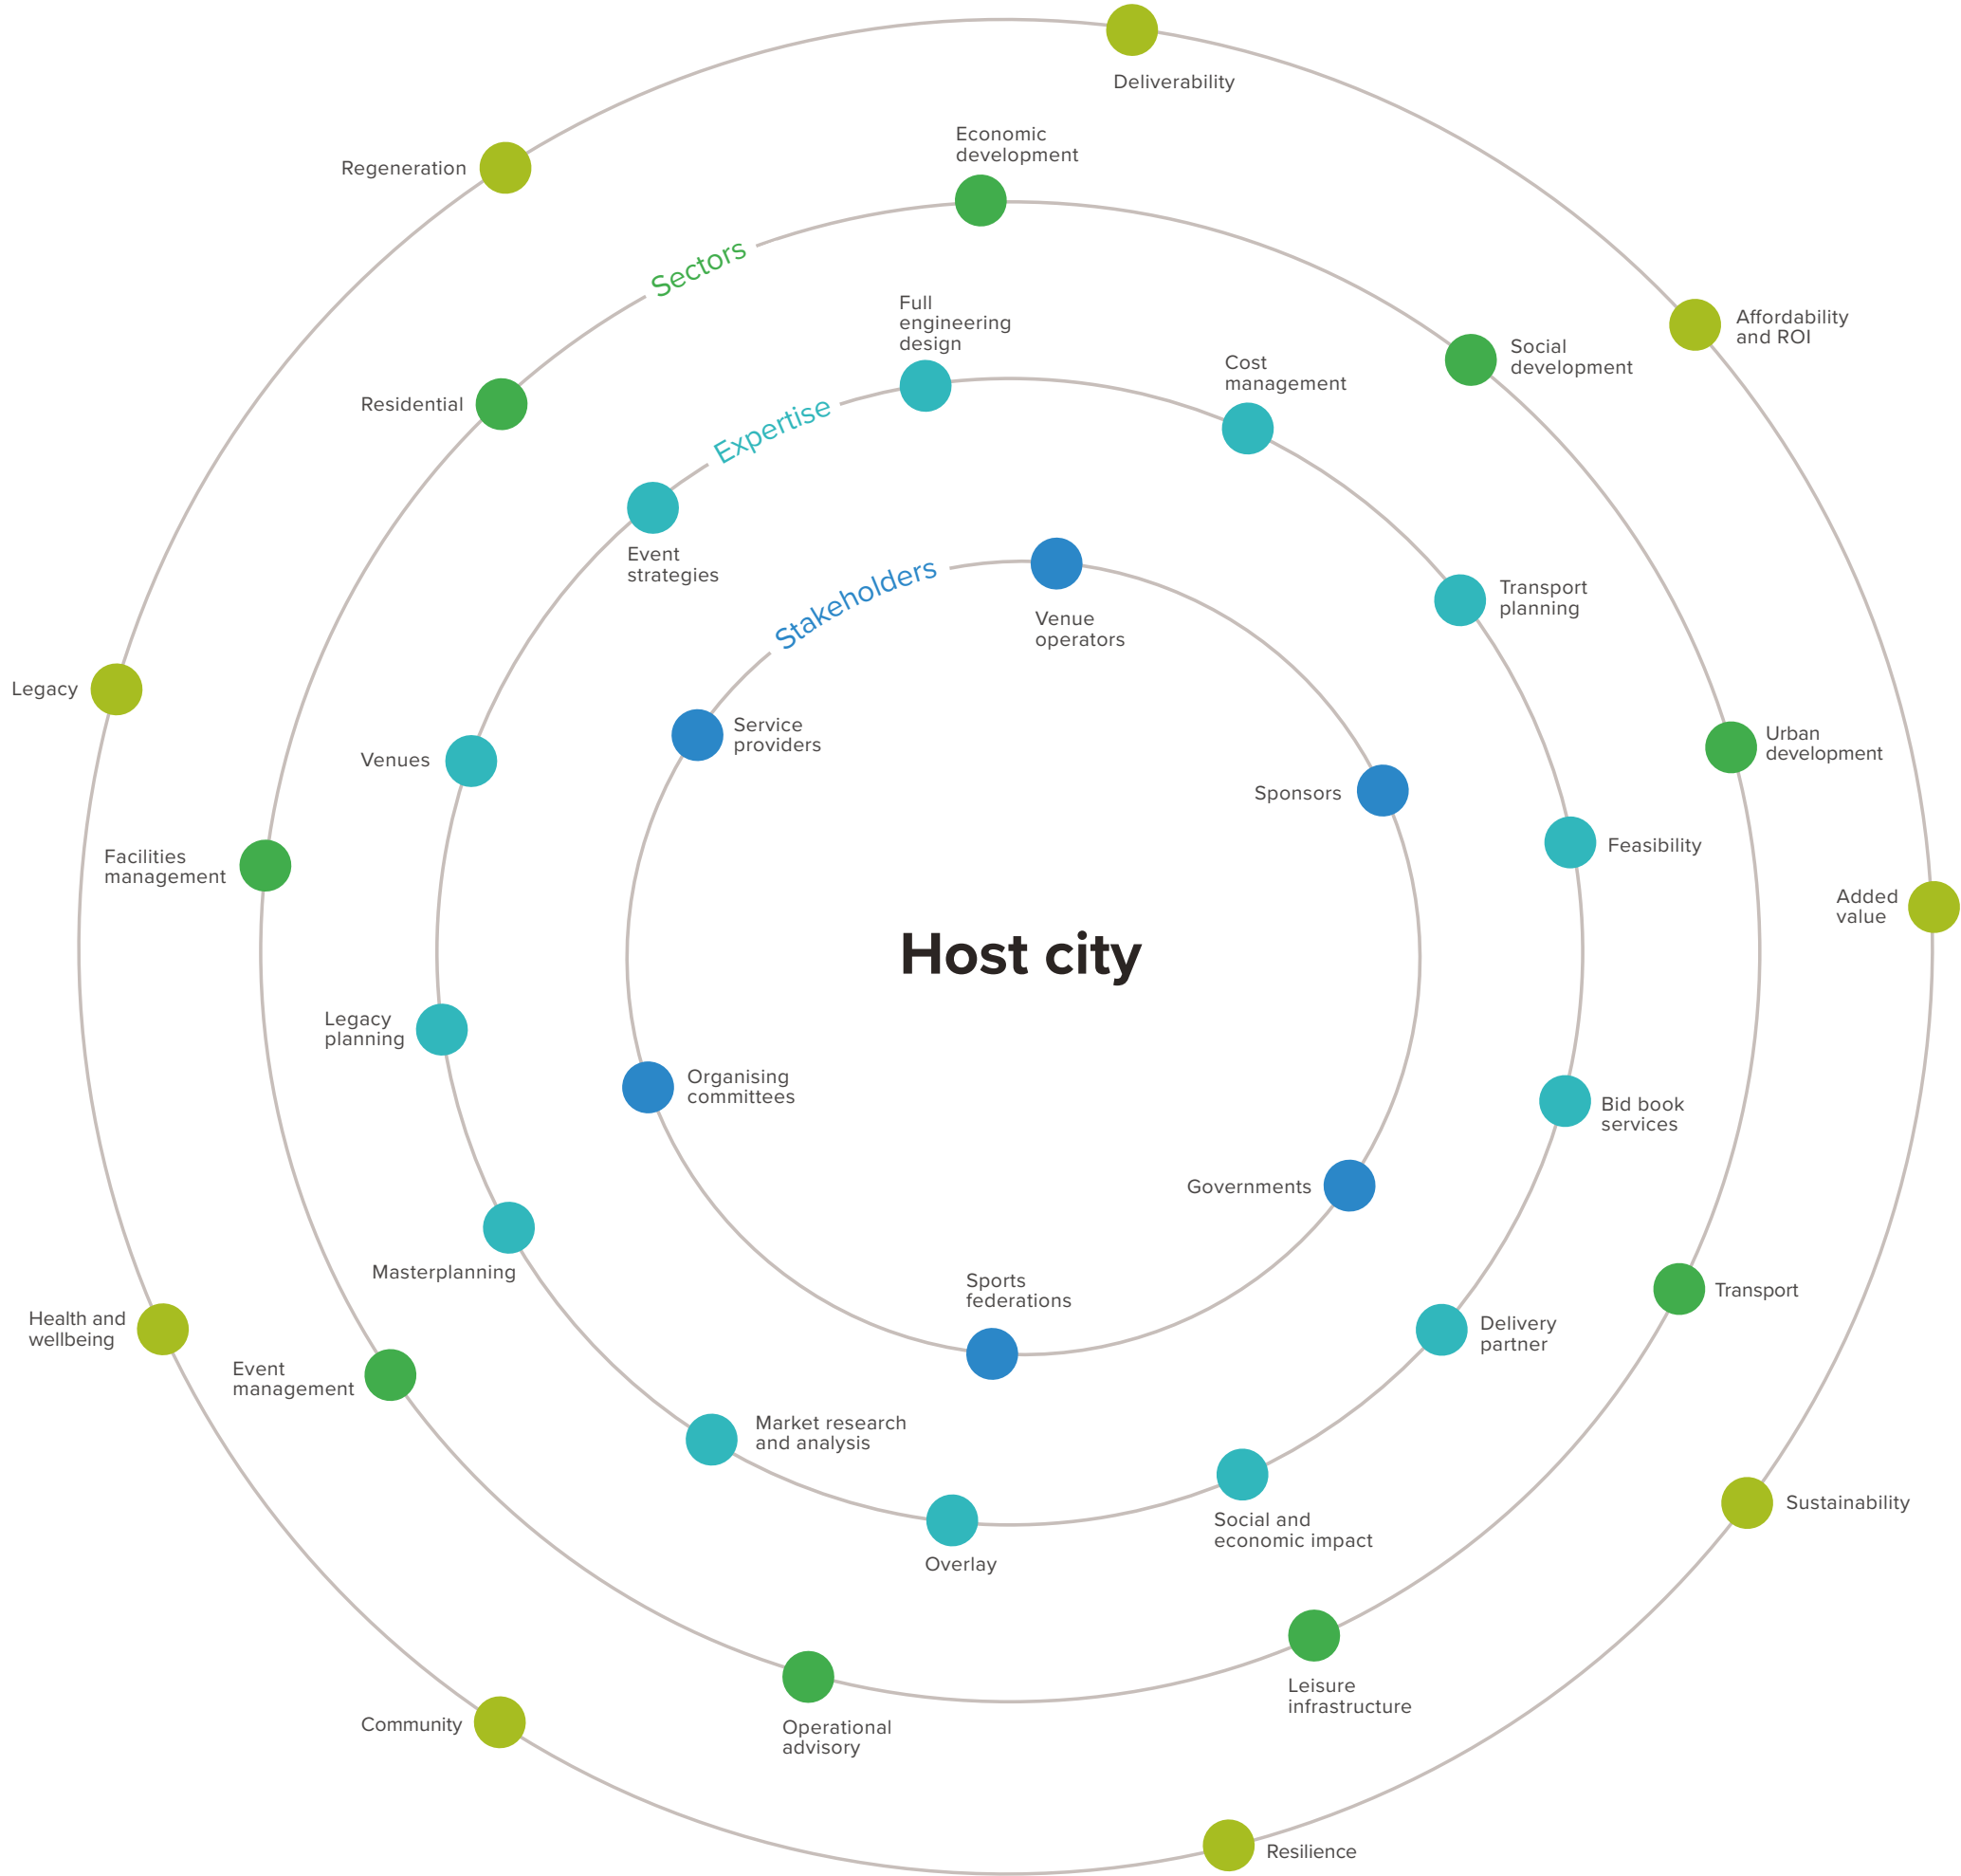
Deliverability

Economic development

Regeneration

Sectors

Full engineering design

Affordability and ROI

Social development

Cost management

Residential

Expertise

Event strategies

Stakeholders

Venue operators

Transport planning

Legacy

Service providers

Urban development

Venues

Sponsors

Facilities management

Feasibility

Added value

Host city

Legacy planning

Organising committees

Bid book services

Governments

Masterplanning

Sports federations

Transport

Health and wellbeing

Delivery partner

Event management

Market research and analysis

Social and economic impact

Sustainability

Overlay

Leisure infrastructure

Operational advisory

Community

Resilience